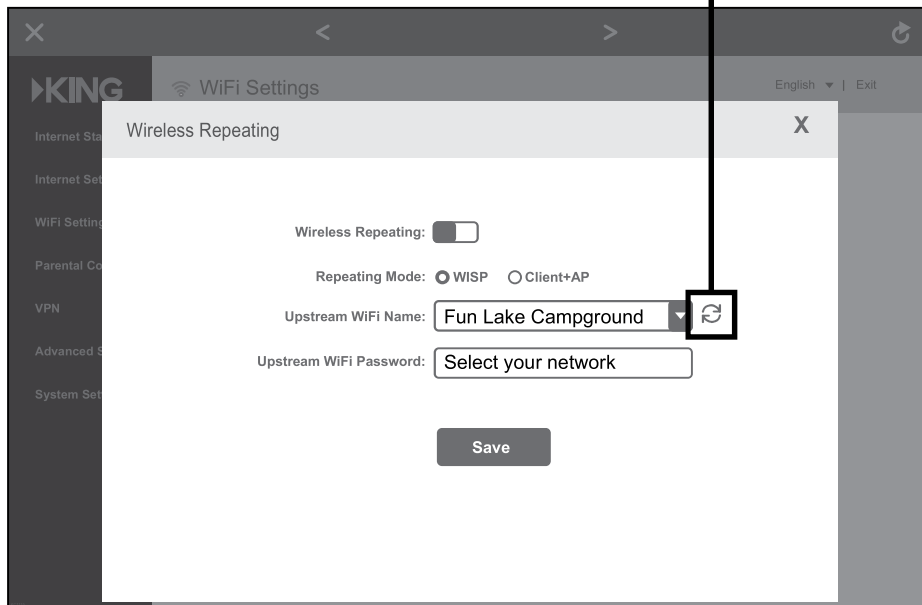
KING

WiFi Settings

English | Exit

Internet Sta

Internet Set

WiFi Setting

Parental Co

VPN

Advanced S

System Set

Wireless Repeating

X

Wireless Repeating:

Repeating Mode: WISP Client+AP

Upstream WiFi Name: Fun Lake Campground

Upstream WiFi Password: Select your network

Save